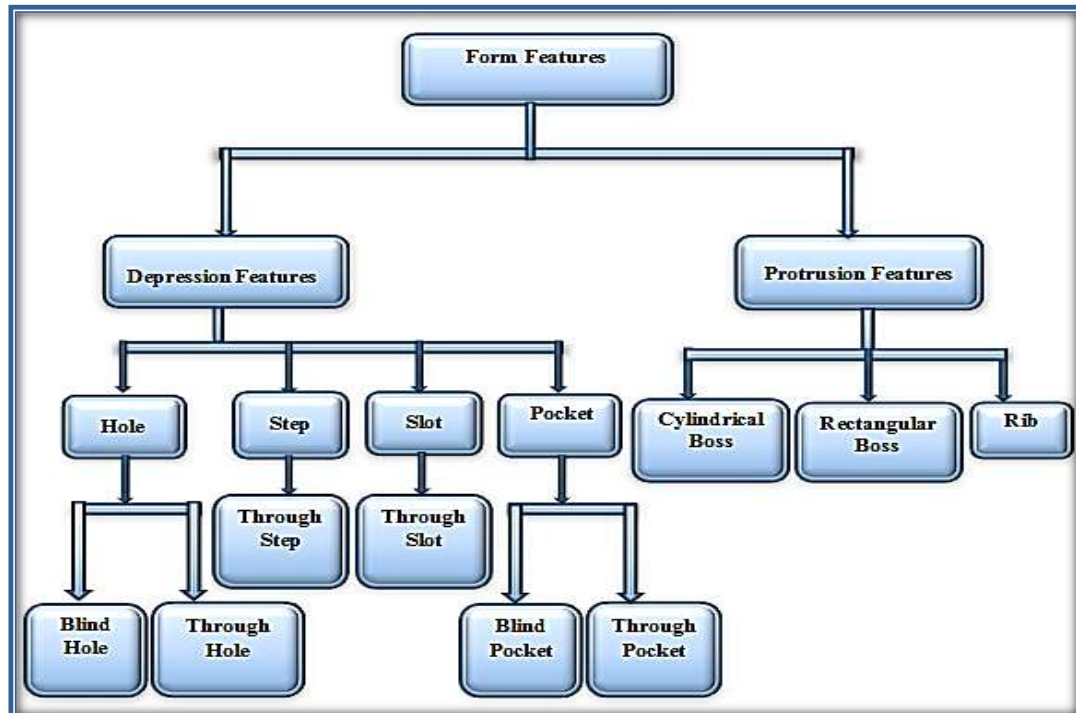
Form Features

Depression Features

Protrusion Features

Hole

Step

Slot

Pocket

Cylindrical Boss

Rectangular Boss

Rib

Through Step

Through Slot

Blind Hole

Through Hole

Blind Pocket

Through Pocket